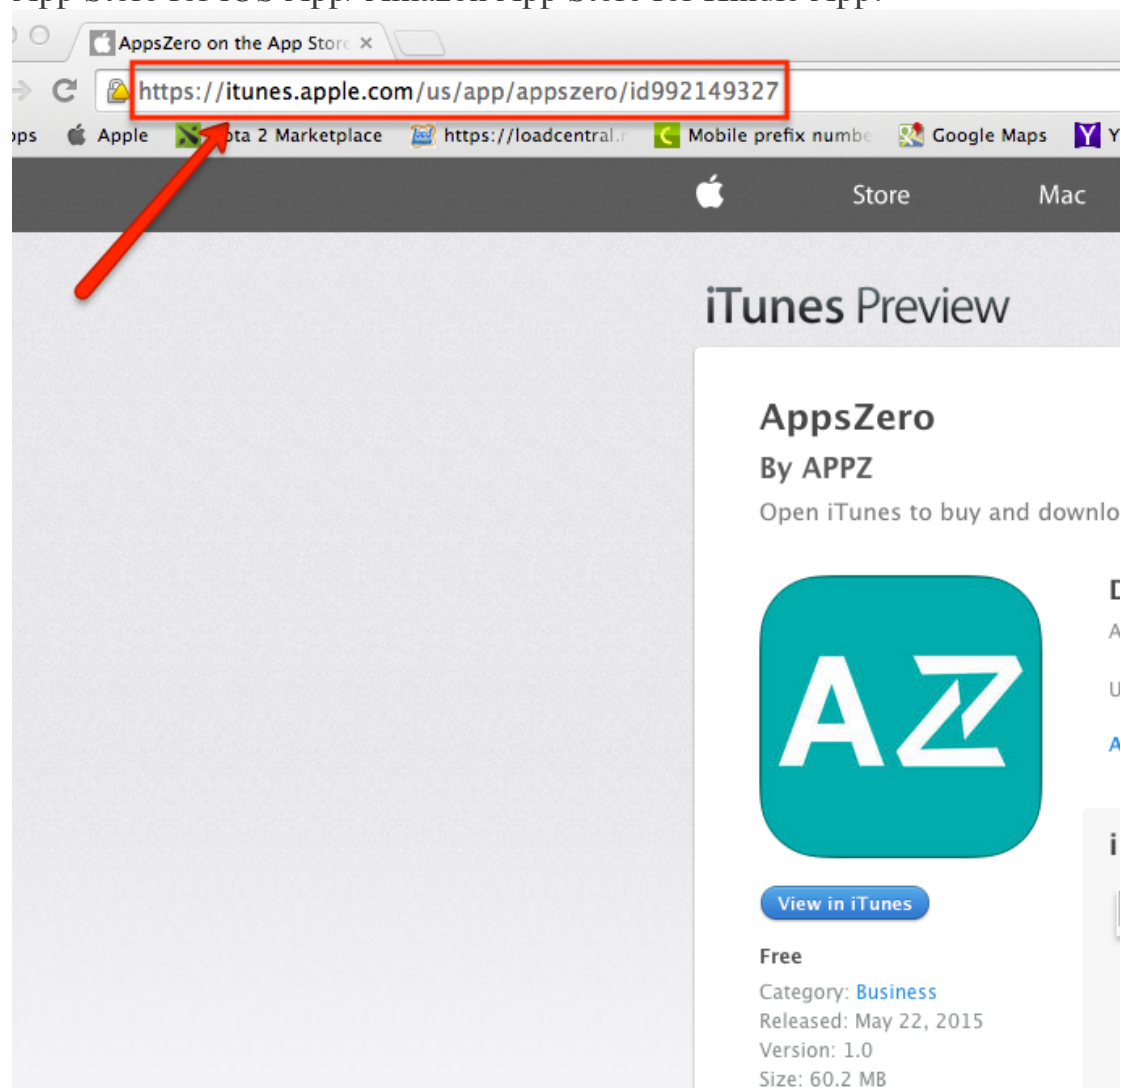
AppsZero on the App Store ×

https://itunes.apple.com/us/app/appszero/id992149327

ps Apple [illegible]ta 2 Marketplace https://loadcentral. Mobile prefix numbe Google Maps

Store Mac

iTunes Preview

AppsZero
By APPZ
Open iTunes to buy and downlo

AZ

View in iTunes

Free
Category: Business
Released: May 22, 2015
Version: 1.0
Size: 60.2 MB